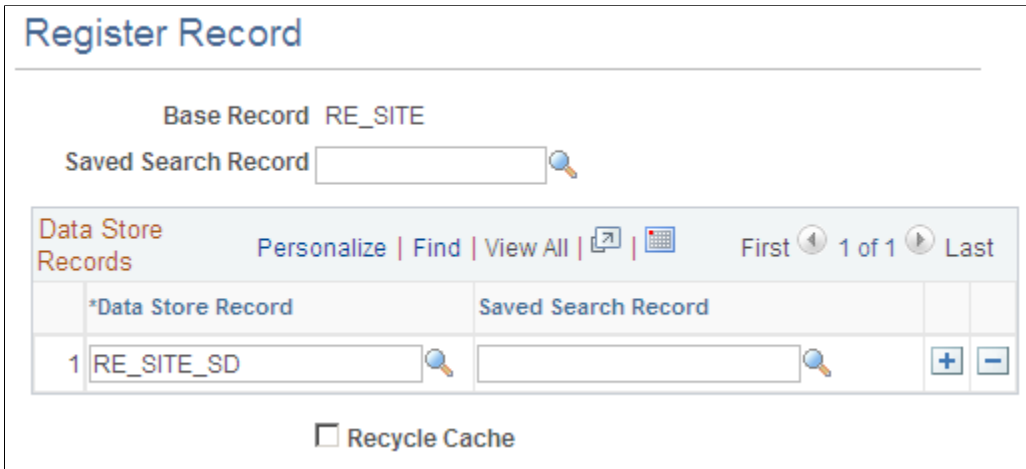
Register Record

Base Record RE_SITE

Saved Search Record

Data Store Records Personalize | Find | View All | | First 1 of 1 Last

| | *Data Store Record | Saved Search Record | | |
|---|---|---|---|---|
| 1 | RE_SITE_SD | | + | − |

Recycle Cache